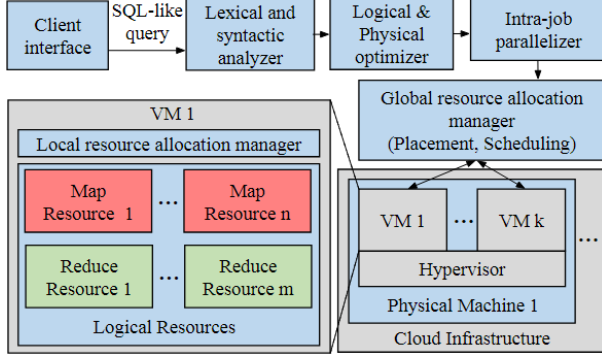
Client interface

SQL-like query

Lexical and syntactic analyzer

Logical & Physical optimizer

Intra-job parallelizer

Global resource allocation manager (Placement, Scheduling)

VM 1

Local resource allocation manager

Map Resource 1

...

Map Resource n

Reduce Resource 1

...

Reduce Resource m

Logical Resources

VM 1

...

VM k

Hypervisor

Physical Machine 1

...

Cloud Infrastructure